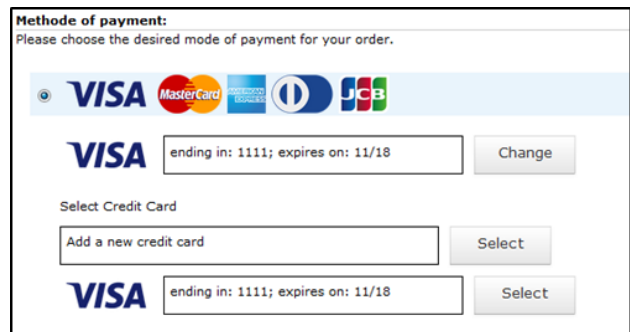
Methode of payment:
Please choose the desired mode of payment for your order.

VISA MasterCard AMERICAN EXPRESS JCB

VISA ending in: 1111; expires on: 11/18 Change

Select Credit Card

Add a new credit card Select

VISA ending in: 1111; expires on: 11/18 Select